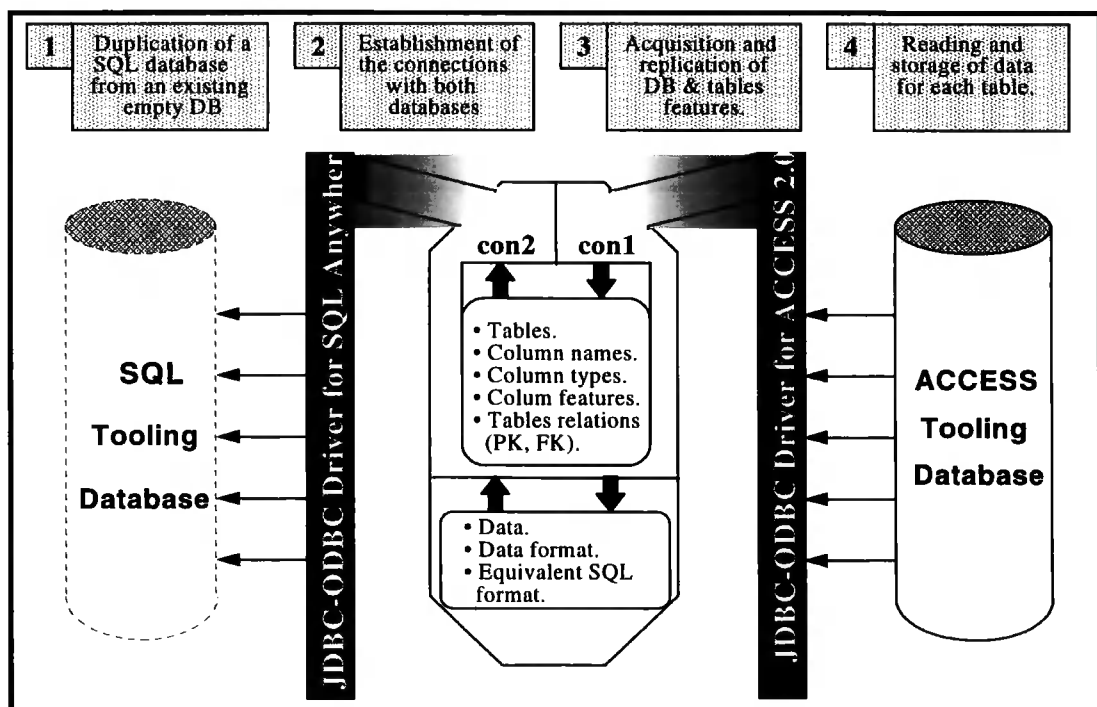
1 Duplication of a SQL database from an existing empty DB

2 Establishment of the connections with both databases

3 Acquisition and replication of DB & tables features.

4 Reading and storage of data for each table.

JDBC-ODBC Driver for SQL Anywher

SQL Tooling Database

con2 con1

• Tables.
• Column names.
• Column types.
• Colum features.
• Tables relations (PK, FK).

• Data.
• Data format.
• Equivalent SQL format.

JDBC-ODBC Driver for ACCESS 2.0

ACCESS Tooling Database